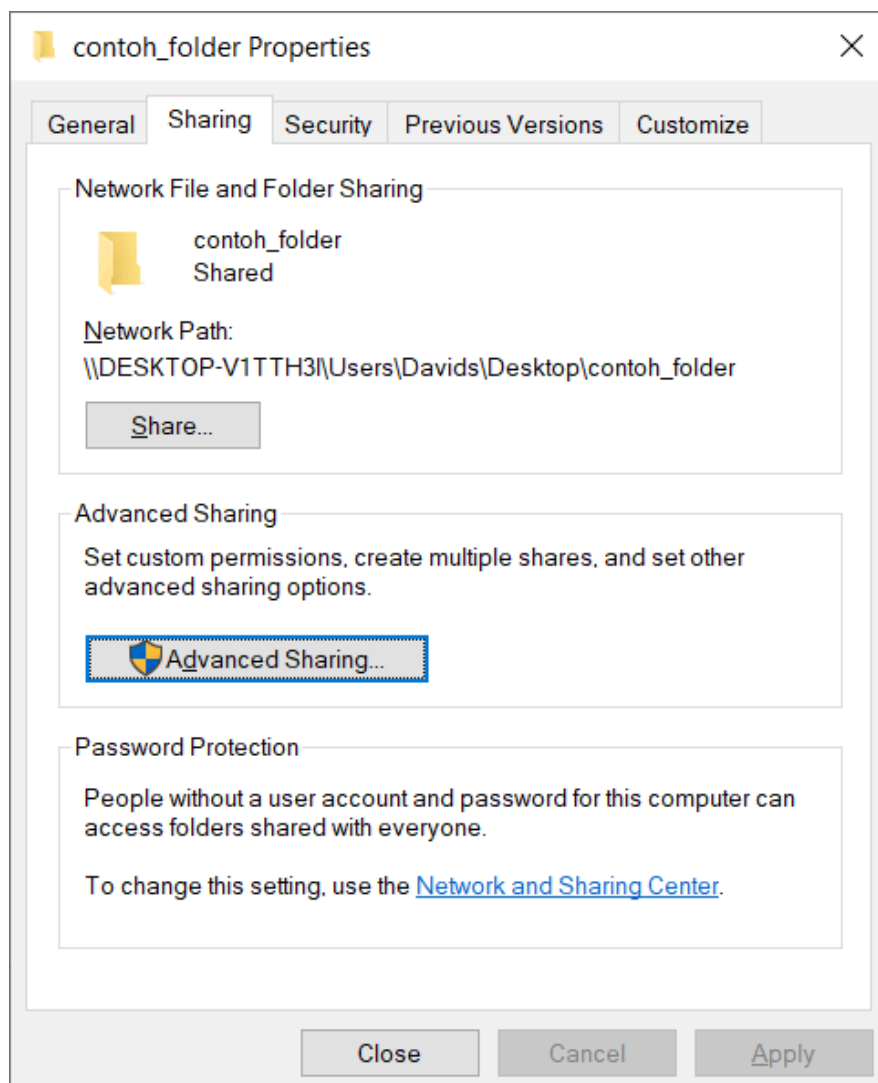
contoh_folder Properties

General | Sharing | Security | Previous Versions | Customize

Network File and Folder Sharing

contoh_folder
Shared

Network Path:
\\DESKTOP-V1TTH3I\Users\Davids\Desktop\contoh_folder

Share...

Advanced Sharing

Set custom permissions, create multiple shares, and set other advanced sharing options.

Advanced Sharing...

Password Protection

People without a user account and password for this computer can access folders shared with everyone.

To change this setting, use the Network and Sharing Center.

Close | Cancel | Apply